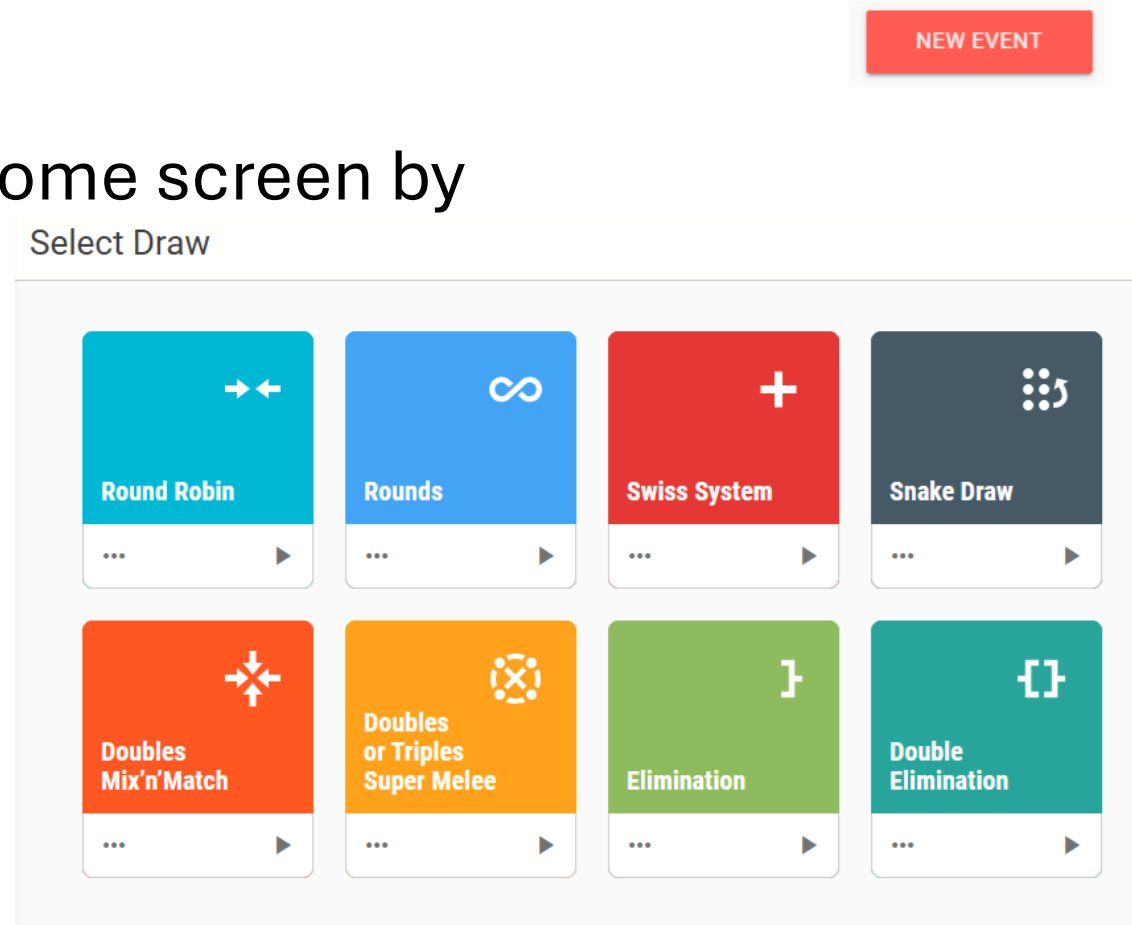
NEW EVENT

ome screen by

Select Draw

Round Robin
•••

Rounds
•••

Swiss System
•••

Snake Draw
•••

Doubles Mix'n'Match
•••

Doubles or Triples Super Melee
•••

Elimination
•••

Double Elimination
•••